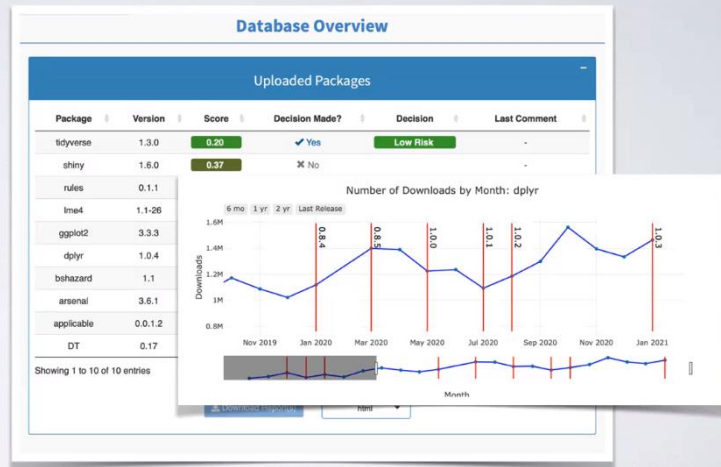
Database Overview

Uploaded Packages

| Package | Version | Score | Decision Made? | Decision | Last Comment |
|---|---|---|---|---|---|
| tidyverse | 1.3.0 | 0.20 | ✔ Yes | Low Risk | - |
| shiny | 1.6.0 | 0.37 | ✖ No | | - |
| rules | 0.1.1 | | | | |
| lme4 | 1.1-26 | | | | |
| ggplot2 | 3.3.3 | | | | |
| dplyr | 1.0.4 | | | | |
| bshazard | 1.1 | | | | |
| arsenal | 3.6.1 | | | | |
| applicable | 0.0.1.2 | | | | |
| DT | 0.17 | | | | |

Showing 1 to 10 of 10 entries

Number of Downloads by Month: dplyr

6 mo 1 yr 2 yr Last Release

1.6M
1.4M
1.2M
1M
0.8M

Downloads

0.8.4 0.8.5 1.0.0 1.0.1 1.0.2 1.0.3

Nov 2019 Jan 2020 Mar 2020 May 2020 Jul 2020 Sep 2020 Nov 2020 Jan 2021

Month

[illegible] html